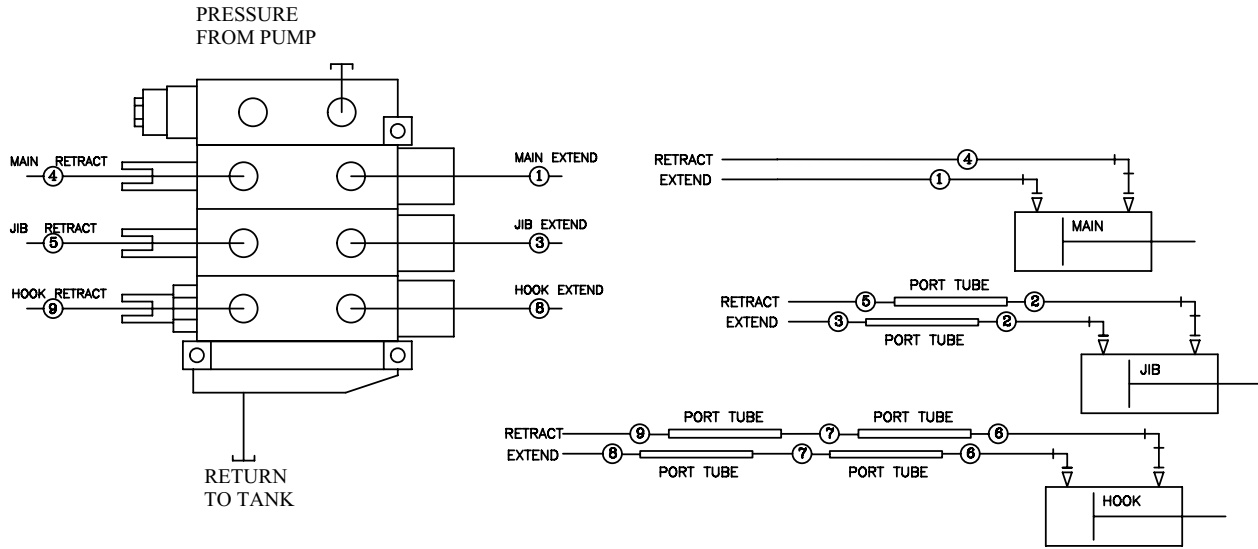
PRESSURE
FROM PUMP

MAIN RETRACT
4

MAIN EXTEND
1

JIB RETRACT
5

JIB EXTEND
3

HOOK RETRACT
9

HOOK EXTEND
8

RETURN
TO TANK

RETRACT 4
EXTEND 1
MAIN

RETRACT 5 PORT TUBE 2
EXTEND 3 PORT TUBE 2
JIB

RETRACT 9 PORT TUBE 7 PORT TUBE 6
EXTEND 8 PORT TUBE 7 PORT TUBE 6
HOOK